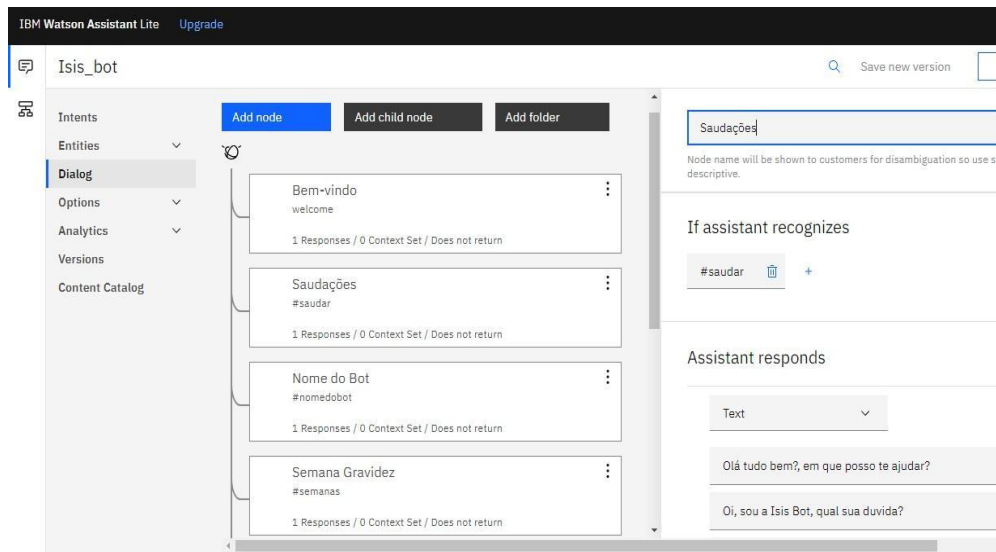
IBM Watson Assistant Lite Upgrade

Isis_bot

Save new version

Intents
Entities
Dialog
Options
Analytics
Versions
Content Catalog

Add node
Add child node
Add folder

Bem-vindo
welcome
1 Responses / 0 Context Set / Does not return

Saudações
#saudar
1 Responses / 0 Context Set / Does not return

Nome do Bot
#nomedobot
1 Responses / 0 Context Set / Does not return

Semana Gravidez
#semanas
1 Responses / 0 Context Set / Does not return

Saudações

Node name will be shown to customers for disambiguation so use s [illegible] descriptive.

If assistant recognizes

#saudar

Assistant responds

Text

Olá tudo bem?, em que posso te ajudar?

Oi, sou a Isis Bot, qual sua duvida?